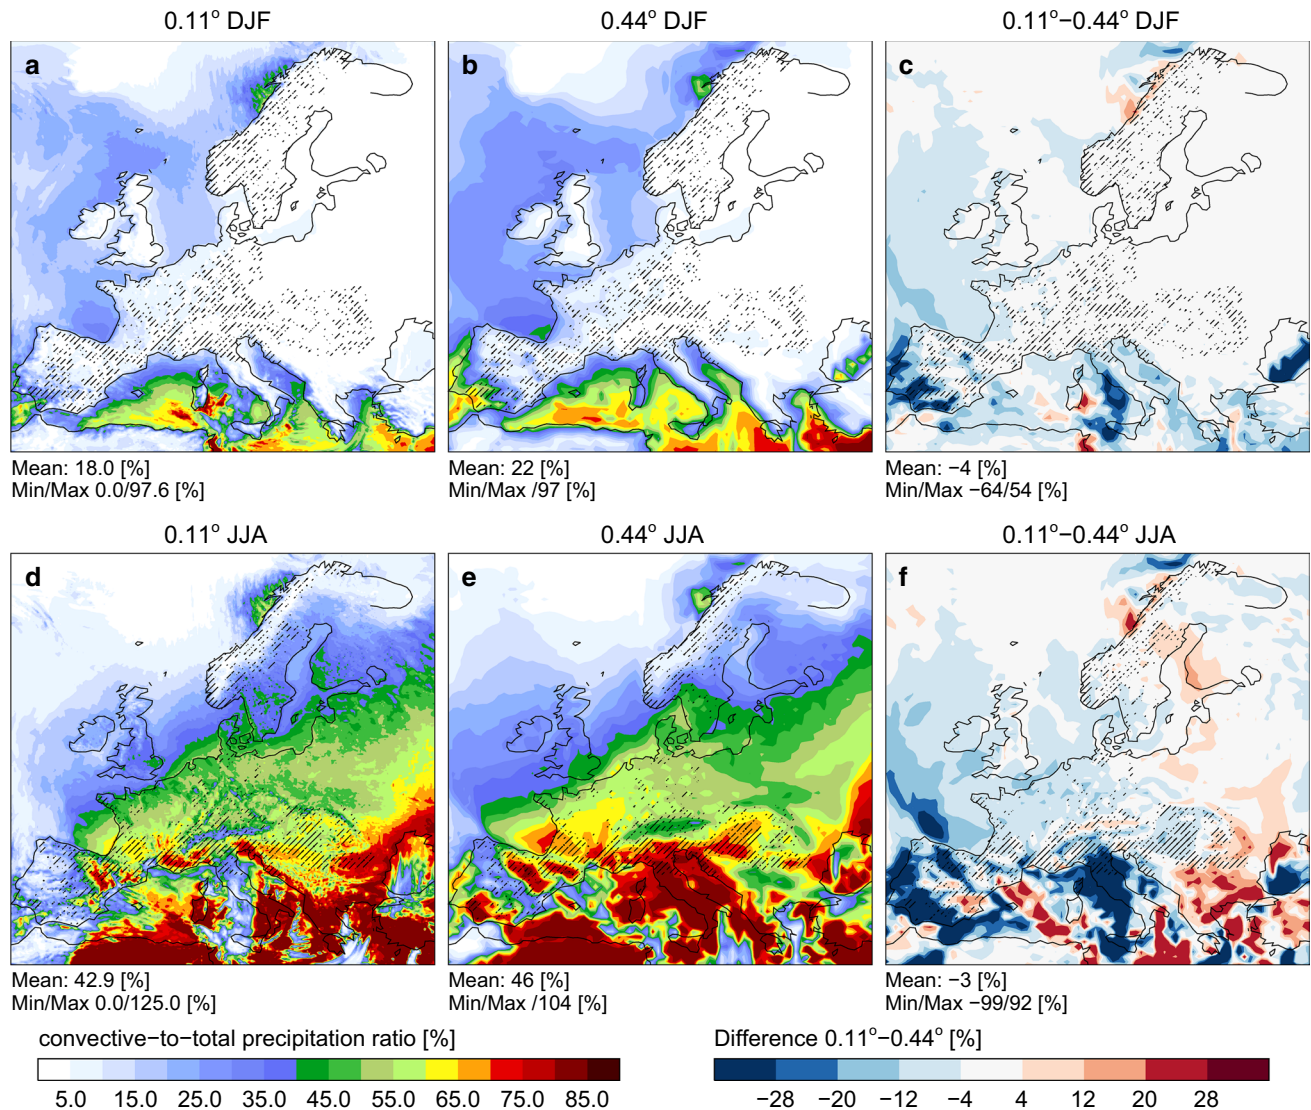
0.11° DJF

a

Mean: 18.0 [%]
Min/Max 0.0/97.6 [%]

0.44° DJF

b

Mean: 22 [%]
Min/Max /97 [%]

0.11°−0.44° DJF

c

Mean: −4 [%]
Min/Max −64/54 [%]

0.11° JJA

d

Mean: 42.9 [%]
Min/Max 0.0/125.0 [%]

0.44° JJA

e

Mean: 46 [%]
Min/Max /104 [%]

0.11°−0.44° JJA

f

Mean: −3 [%]
Min/Max −99/92 [%]

convective−to−total precipitation ratio [%]

5.0 15.0 25.0 35.0 45.0 55.0 65.0 75.0 85.0

Difference 0.11°−0.44° [%]

−28 −20 −12 −4 4 12 20 28